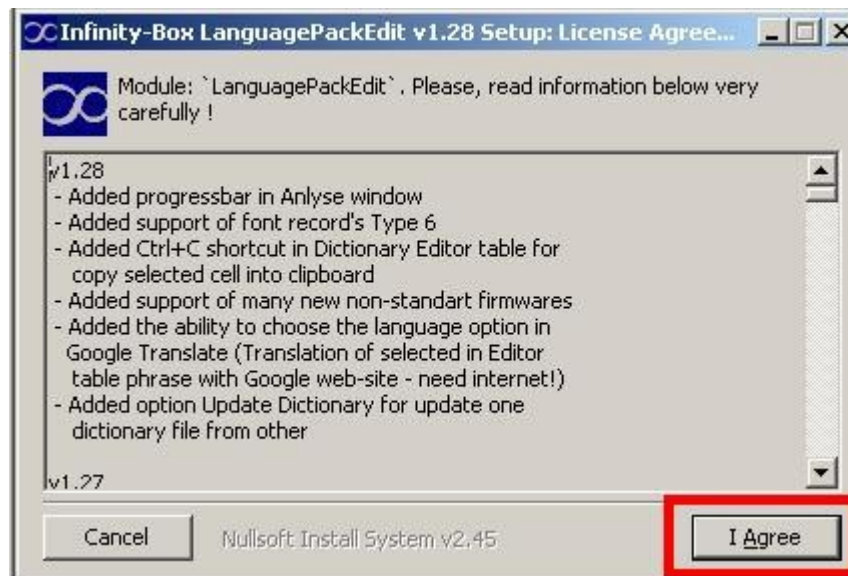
Infinity-Box LanguagePackEdit v1.28 Setup: License Agree...

Module: `LanguagePackEdit`. Please, read information below very carefully !

v1.28
- Added progressbar in Anlyse window
- Added support of font record's Type 6
- Added Ctrl+C shortcut in Dictionary Editor table for copy selected cell into clipboard
- Added support of many new non-standart firmwares
- Added the ability to choose the language option in Google Translate (Translation of selected in Editor table phrase with Google web-site - need internet!)
- Added option Update Dictionary for update one dictionary file from other

v1.27

Cancel

Nullsoft Install System v2.45

I Agree